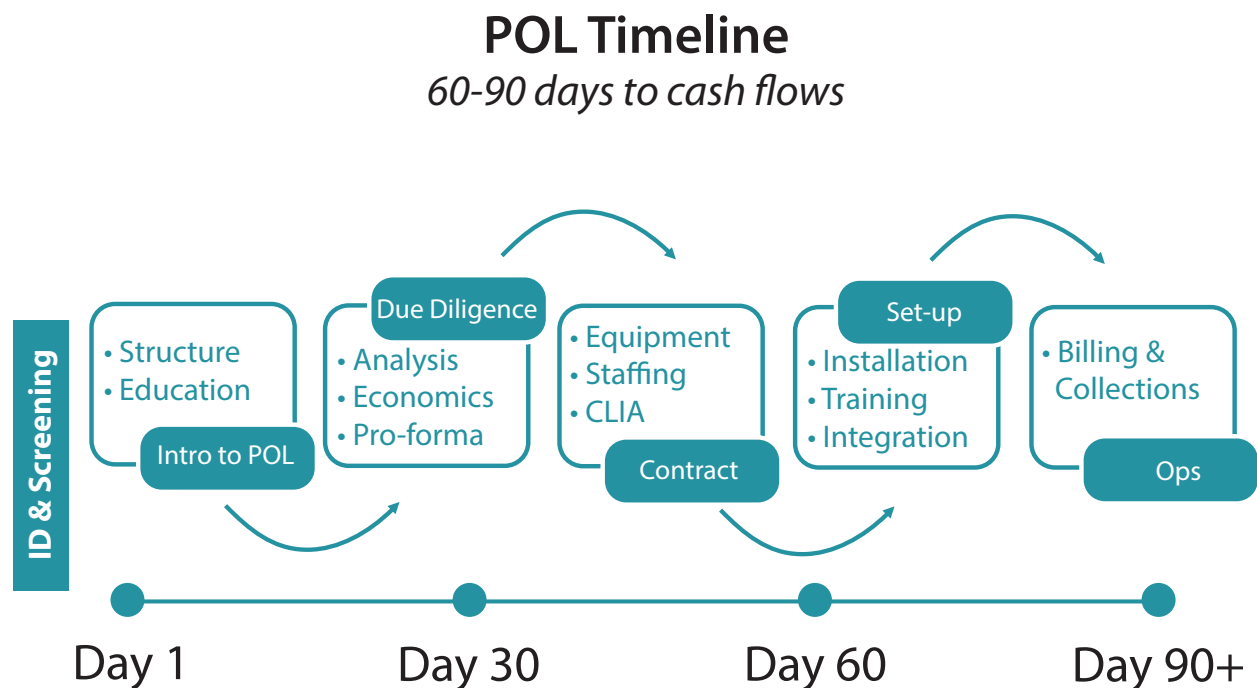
POL Timeline

60-90 days to cash flows

ID & Screening

• Structure
• Education

Intro to POL

Due Diligence

• Analysis
• Economics
• Pro-forma

• Equipment
• Staffing
• CLIA

Contract

Set-up

• Installation
• Training
• Integration

• Billing & Collections

Ops

Day 1

Day 30

Day 60

Day 90+